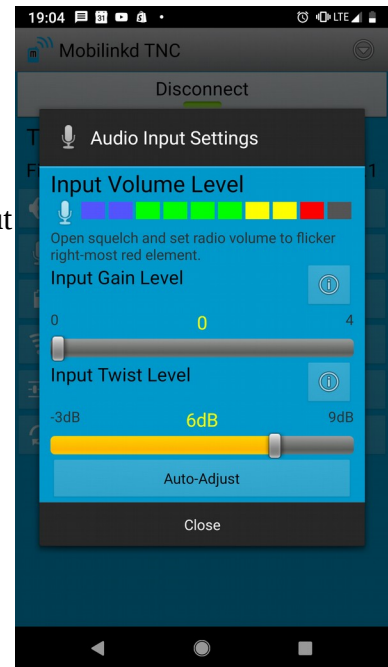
19:04

LTE

Mobilinkd TNC

Disconnect

Audio Input Settings

Input Volume Level

Open squelch and set radio volume to flicker right-most red element.

Input Gain Level

0

0

4

Input Twist Level

-3dB

6dB

9dB

Auto-Adjust

Close